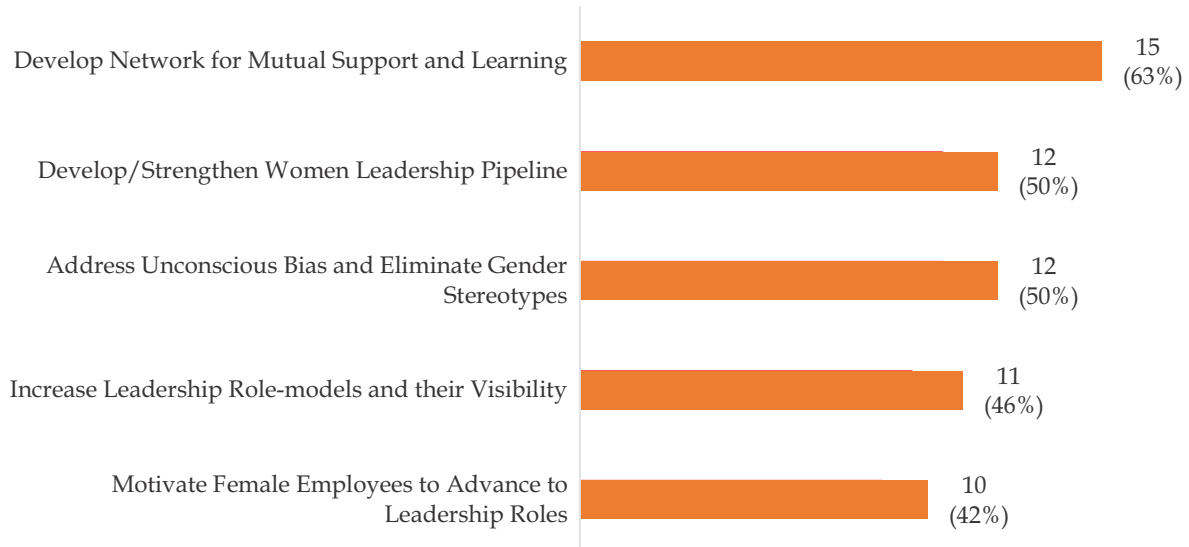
Develop Network for Mutual Support and Learning
15 (63%)

Develop/Strengthen Women Leadership Pipeline
12 (50%)

Address Unconscious Bias and Eliminate Gender Stereotypes
12 (50%)

Increase Leadership Role-models and their Visibility
11 (46%)

Motivate Female Employees to Advance to Leadership Roles
10 (42%)